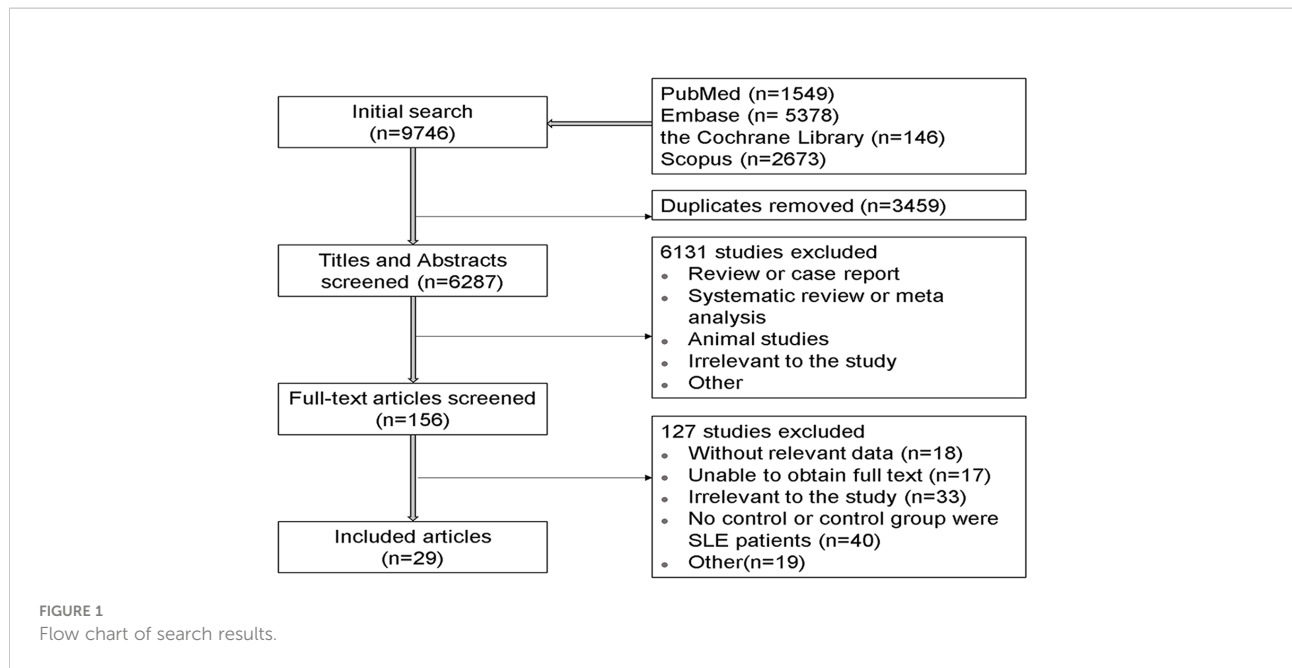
Initial search (n=9746)

PubMed (n=1549)
Embase (n= 5378)
the Cochrane Library (n=146)
Scopus (n=2673)

Duplicates removed (n=3459)

Titles and Abstracts screened (n=6287)

6131 studies excluded
- Review or case report
- Systematic review or meta analysis
- Animal studies
- Irrelevant to the study
- Other

Full-text articles screened (n=156)

127 studies excluded
- Without relevant data (n=18)
- Unable to obtain full text (n=17)
- Irrelevant to the study (n=33)
- No control or control group were SLE patients (n=40)
- Other(n=19)

Included articles (n=29)

FIGURE 1
Flow chart of search results.